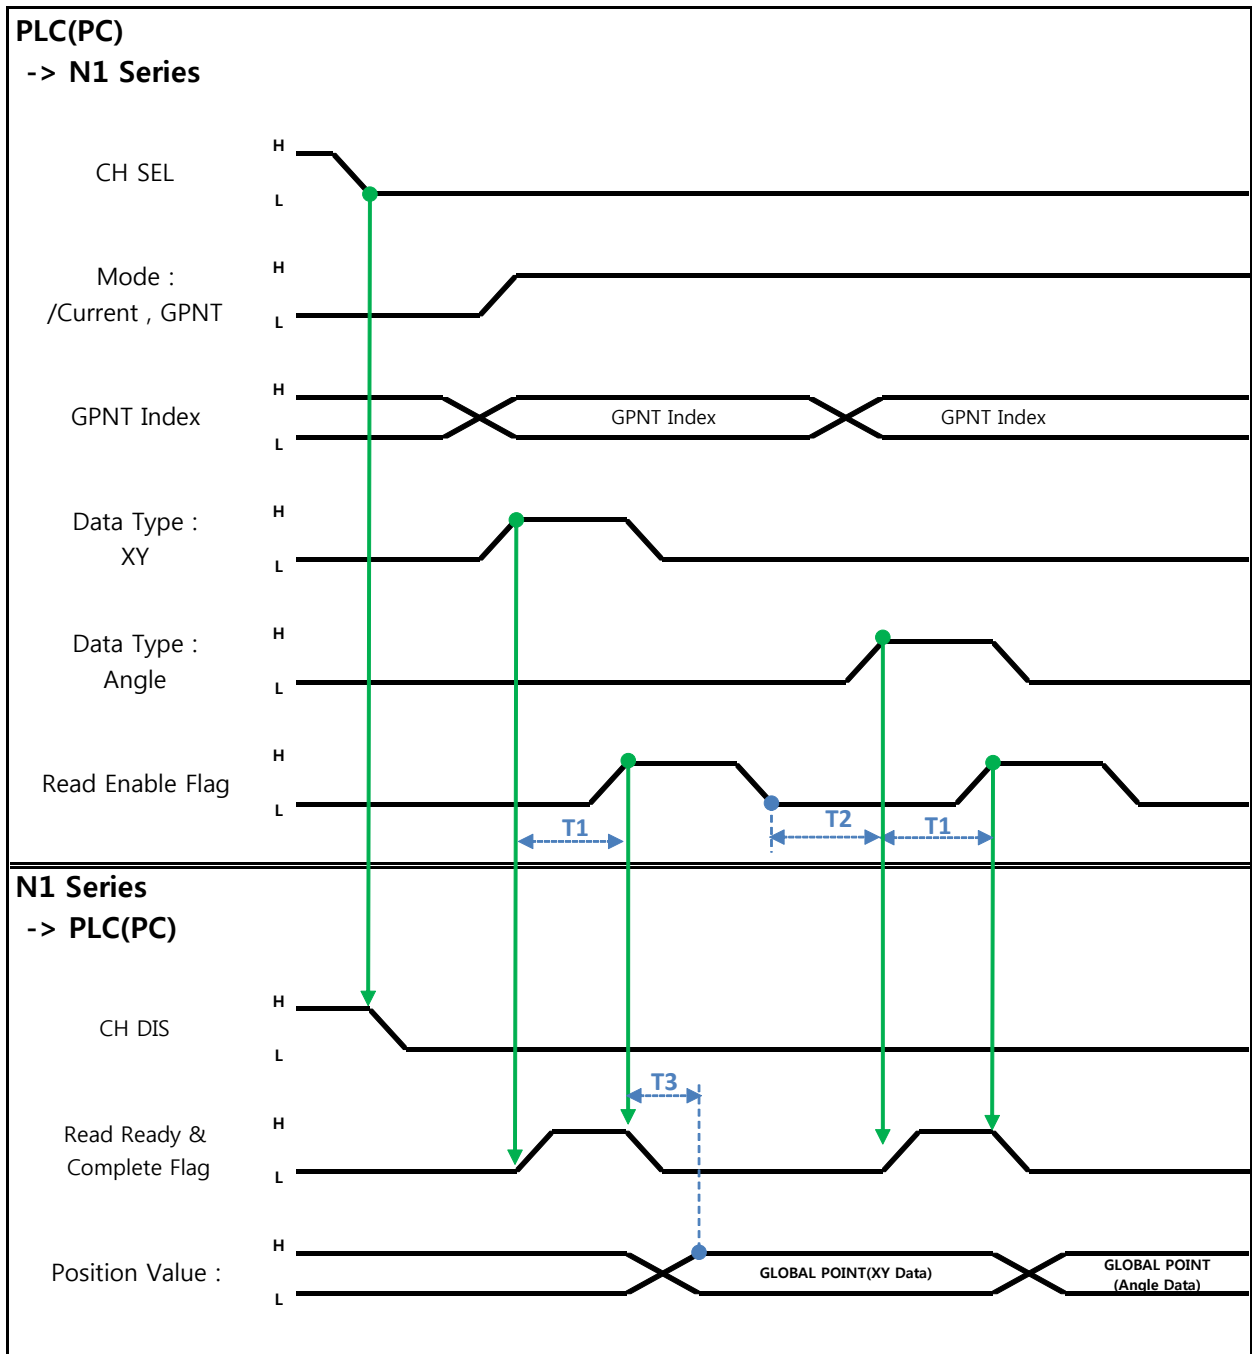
PLC(PC)
-> N1 Series

CH SEL
H
L

Mode :
/Current , GPNT
H
L

GPNT Index
H
L
GPNT Index
GPNT Index

Data Type :
XY
H
L

Data Type :
Angle
H
L

Read Enable Flag
H
L

T1
T2
T1

N1 Series
-> PLC(PC)

CH DIS
H
L

T3

Read Ready &
Complete Flag
H
L

Position Value :
H
L
GLOBAL POINT(XY Data)
GLOBAL POINT
(Angle Data)